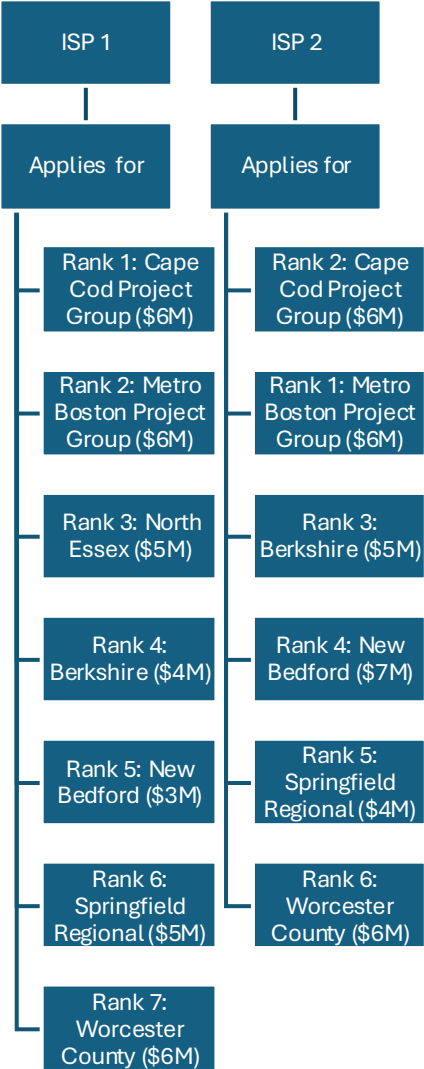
ISP 1

Applies for

Rank 1: Cape Cod Project Group ($6M)

Rank 2: Metro Boston Project Group ($6M)

Rank 3: North Essex ($5M)

Rank 4: Berkshire ($4M)

Rank 5: New Bedford ($3M)

Rank 6: Springfield Regional ($5M)

Rank 7: Worcester County ($6M)

ISP 2

Applies for

Rank 2: Cape Cod Project Group ($6M)

Rank 1: Metro Boston Project Group ($6M)

Rank 3: Berkshire ($5M)

Rank 4: New Bedford ($7M)

Rank 5: Springfield Regional ($4M)

Rank 6: Worcester County ($6M)